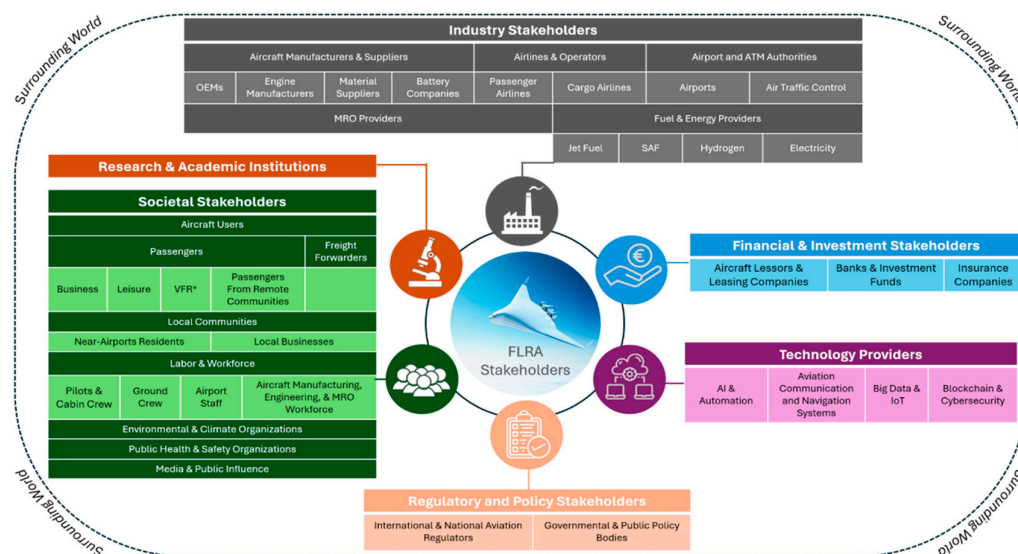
Surrounding World

Surrounding World

Industry Stakeholders

| Aircraft Manufacturers & Suppliers | | | | Airlines & Operators | | Airport and ATM Authorities | |
|---|---|---|---|---|---|---|---|
| OEMs | Engine Manufacturers | Material Suppliers | Battery Companies | Passenger Airlines | Cargo Airlines | Airports | Air Traffic Control |
| MRO Providers | | | | Fuel & Energy Providers | | | |
| | | | | Jet Fuel | SAF | Hydrogen | Electricity |

Research & Academic Institutions

Societal Stakeholders

| Aircraft Users | | | | |
|---|---|---|---|---|
| Passengers | | | | Freight Forwarders |
| Business | Leisure | VFR* | Passengers From Remote Communities | |
| Local Communities | | | | |
| Near-Airports Residents | | Local Businesses | | |
| Labor & Workforce | | | | |
| Pilots & Cabin Crew | Ground Crew | Airport Staff | Aircraft Manufacturing, Engineering, & MRO Workforce | |
| Environmental & Climate Organizations | | | | |
| Public Health & Safety Organizations | | | | |
| Media & Public Influence | | | | |

FLRA Stakeholders

Financial & Investment Stakeholders

| Aircraft Lessors & Leasing Companies | Banks & Investment Funds | Insurance Companies |
|---|---|---|

Technology Providers

| AI & Automation | Aviation Communication and Navigation Systems | Big Data & IoT | Blockchain & Cybersecurity |
|---|---|---|---|

Regulatory and Policy Stakeholders

| International & National Aviation Regulators | Governmental & Public Policy Bodies |
|---|---|

Surrounding World

Surrounding World